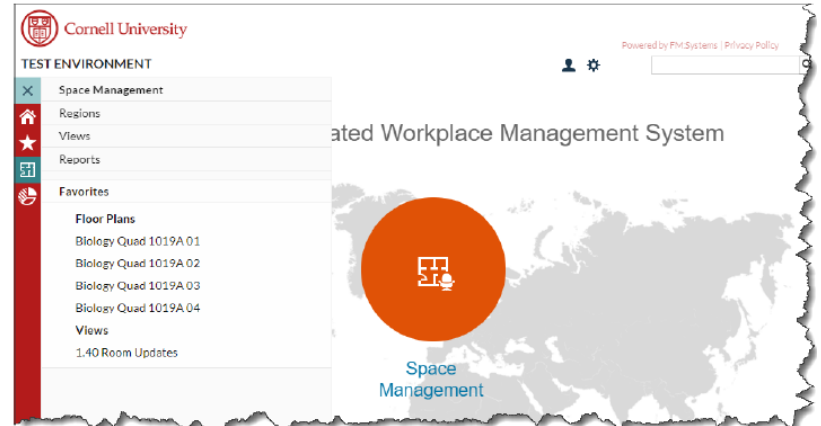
Cornell University

TEST ENVIRONMENT

Powered by FM:Systems | Privacy Policy

Space Management
Regions
Views
Reports
Favorites
Floor Plans
Biology Quad 1019A 01
Biology Quad 1019A 02
Biology Quad 1019A 03
Biology Quad 1019A 04
Views
1.40 Room Updates

ated Workplace Management System

Space Management